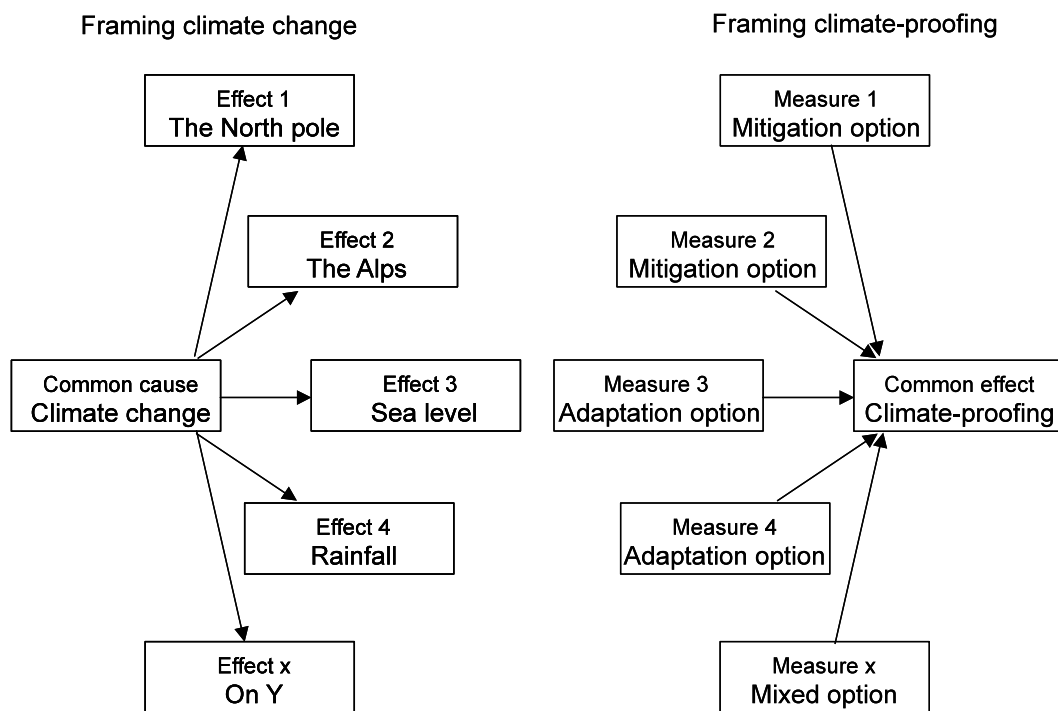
Framing climate change

Effect 1
The North pole

Effect 2
The Alps

Common cause
Climate change

Effect 3
Sea level

Effect 4
Rainfall

Effect x
On Y

Framing climate-proofing

Measure 1
Mitigation option

Measure 2
Mitigation option

Measure 3
Adaptation option

Common effect
Climate-proofing

Measure 4
Adaptation option

Measure x
Mixed option